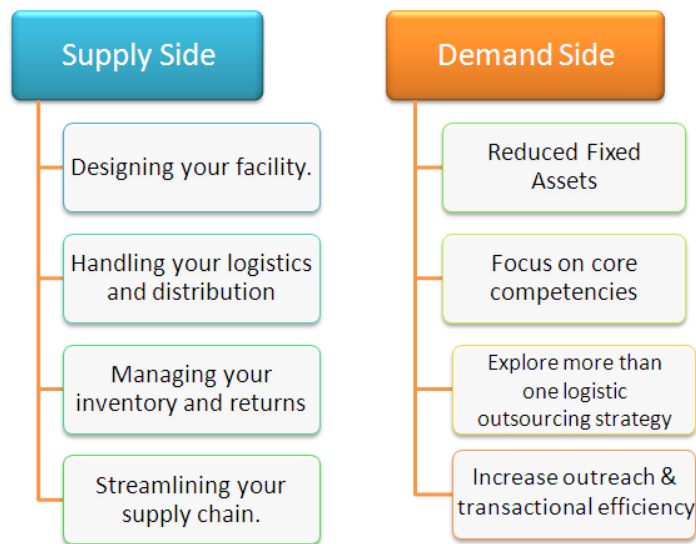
Supply Side

Designing your facility.

Handling your logistics and distribution

Managing your inventory and returns

Streamlining your supply chain.

Demand Side

Reduced Fixed Assets

Focus on core competencies

Explore more than one logistic outsourcing strategy

Increase outreach & transactional efficiency